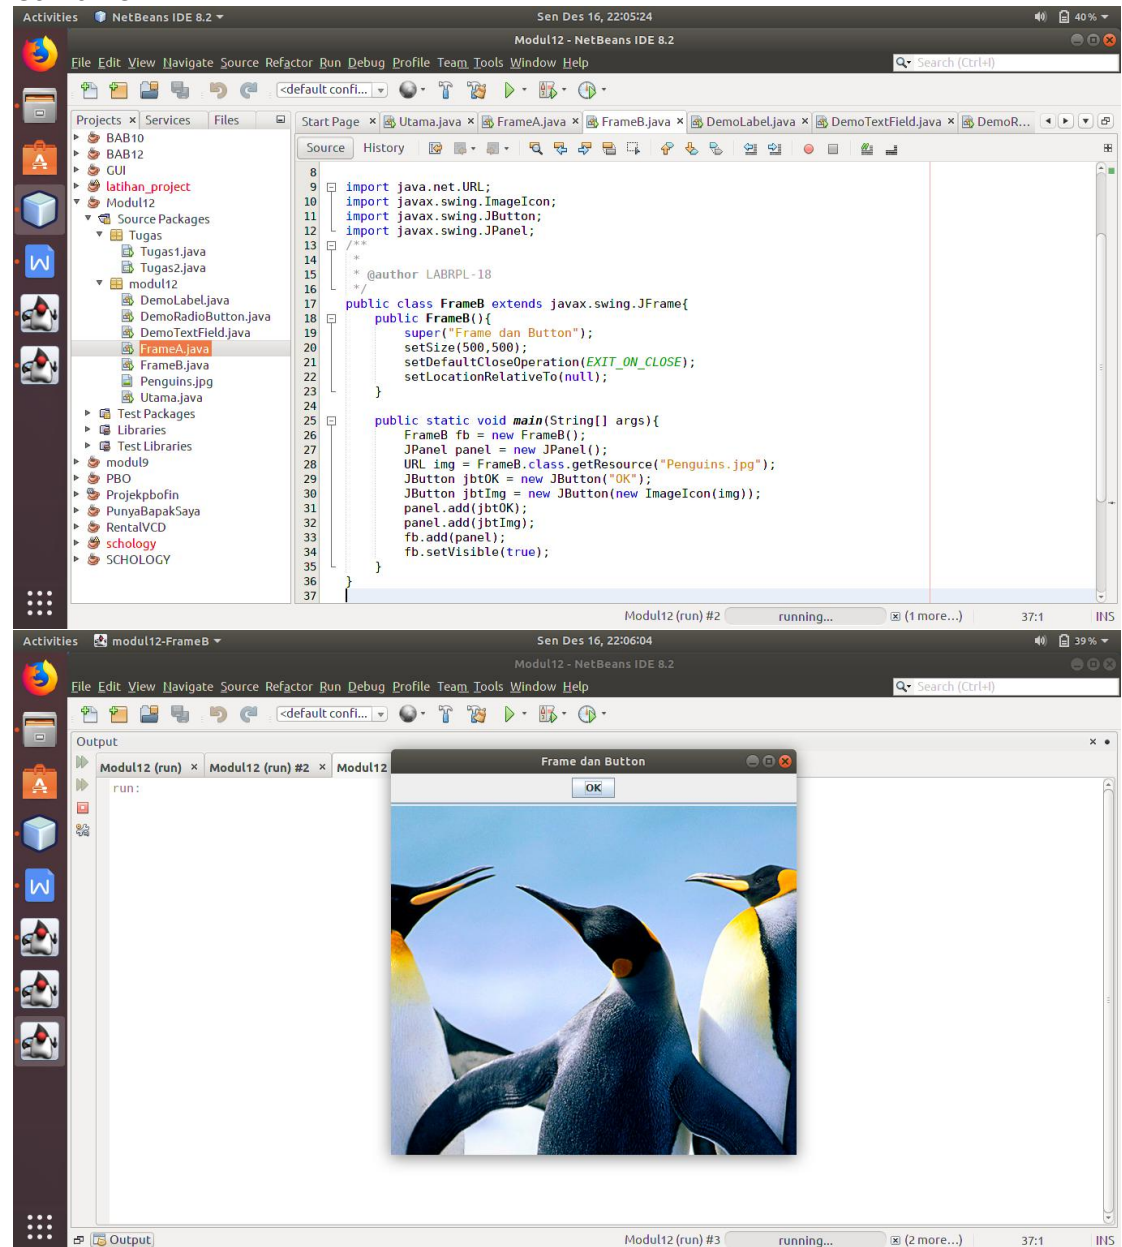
Activities NetBeans IDE 8.2 ▾ Sen Des 16, 22:05:24 40 %

Modul12 - NetBeans IDE 8.2

File Edit View Navigate Source Refactor Run Debug Profile Team Tools Window Help

Search (Ctrl+I)

<default confi...

Projects × Services Files

BAB10
BAB12
GUI
latihan_project
Modul12
Source Packages
Tugas
Tugas1.java
Tugas2.java
modul12
DemoLabel.java
DemoRadioButton.java
DemoTextField.java
FrameA.java
FrameB.java
Penguins.jpg
Utama.java
Test Packages
Libraries
Test Libraries
modul9
PBO
Projekpbofin
PunyaBapakSaya
RentalVCD
schology
SCHOLOGY

Start Page × Utama.java × FrameA.java × FrameB.java × DemoLabel.java × DemoTextField.java × DemoR...

Source History

```
8
9  import java.net.URL;
10 import javax.swing.ImageIcon;
11 import javax.swing.JButton;
12 import javax.swing.JPanel;
13 /**
14  *
15  * @author LABRPL-18
16  */
17 public class FrameB extends javax.swing.JFrame{
18     public FrameB(){
19         super("Frame dan Button");
20         setSize(500,500);
21         setDefaultCloseOperation(EXIT_ON_CLOSE);
22         setLocationRelativeTo(null);
23     }
24 
25     public static void main(String[] args){
26         FrameB fb = new FrameB();
27         JPanel panel = new JPanel();
28         URL img = FrameB.class.getResource("Penguins.jpg");
29         JButton jbtOK = new JButton("OK");
30         JButton jbtImg = new JButton(new ImageIcon(img));
31         panel.add(jbtOK);
32         panel.add(jbtImg);
33         fb.add(panel);
34         fb.setVisible(true);
35     }
36 }
37
```

Modul12 (run) #2 running... (1 more...) 37:1 INS

Activities modul12-FrameB ▾ Sen Des 16, 22:06:04 39 %

Modul12 - NetBeans IDE 8.2

File Edit View Navigate Source Refactor Run Debug Profile Team Tools Window Help

Search (Ctrl+I)

<default confi...

Output

Modul12 (run) × Modul12 (run) #2 × Modul12

run:

Frame dan Button

OK

Output

Modul12 (run) #3 running... (2 more...) 37:1 INS